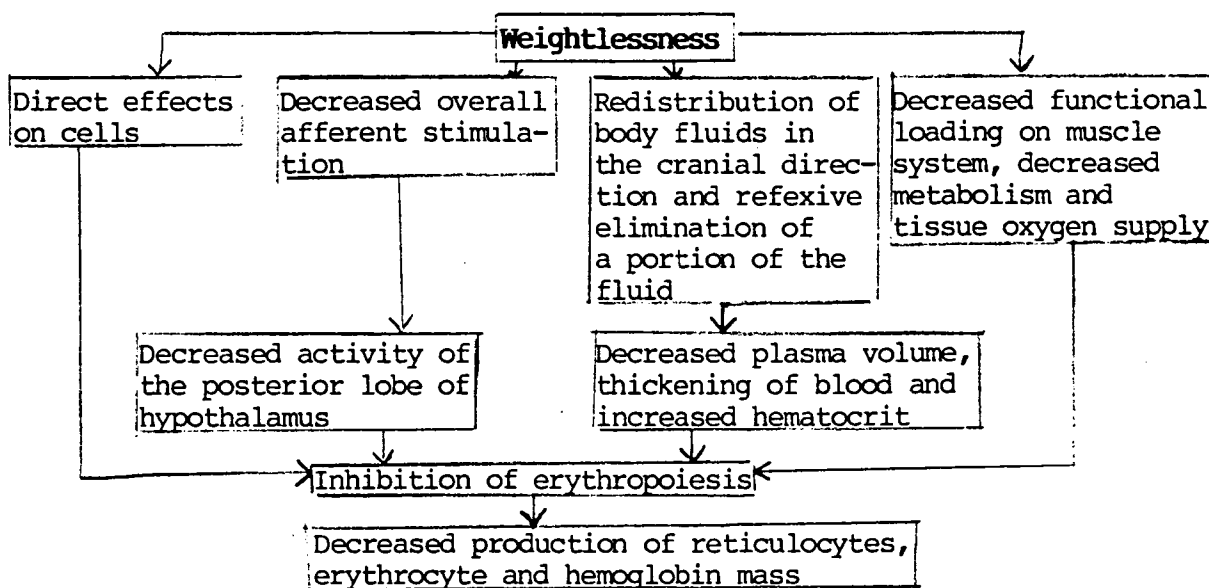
Weightlessness

Direct effects on cells

Decreased overall afferent stimulation

Redistribution of body fluids in the cranial direction and refexive elimination of a portion of the fluid

Decreased functional loading on muscle system, decreased metabolism and tissue oxygen supply

Decreased activity of the posterior lobe of hypothalamus

Decreased plasma volume, thickening of blood and increased hematocrit

Inhibition of erythropoiesis

Decreased production of reticulocytes, erythrocyte and hemoglobin mass